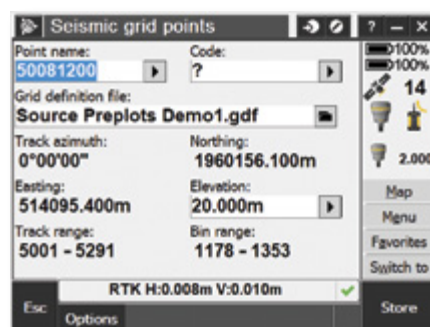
Seismic grid points

? – X

Point name:
50081200

Code:
?

Grid definition file:
Source Preplots Demo1.gdf

Track azimuth:
0°00'00"

Northing:
1960156.100m

Easting:
514095.400m

Elevation:
20.000m

Track range:
5001 - 5291

Bin range:
1178 - 1353

100%
100%
14
2.000

Map
Menu
Favorites
Switch to

Esc
RTK H:0.008m V:0.010m
Options
Store